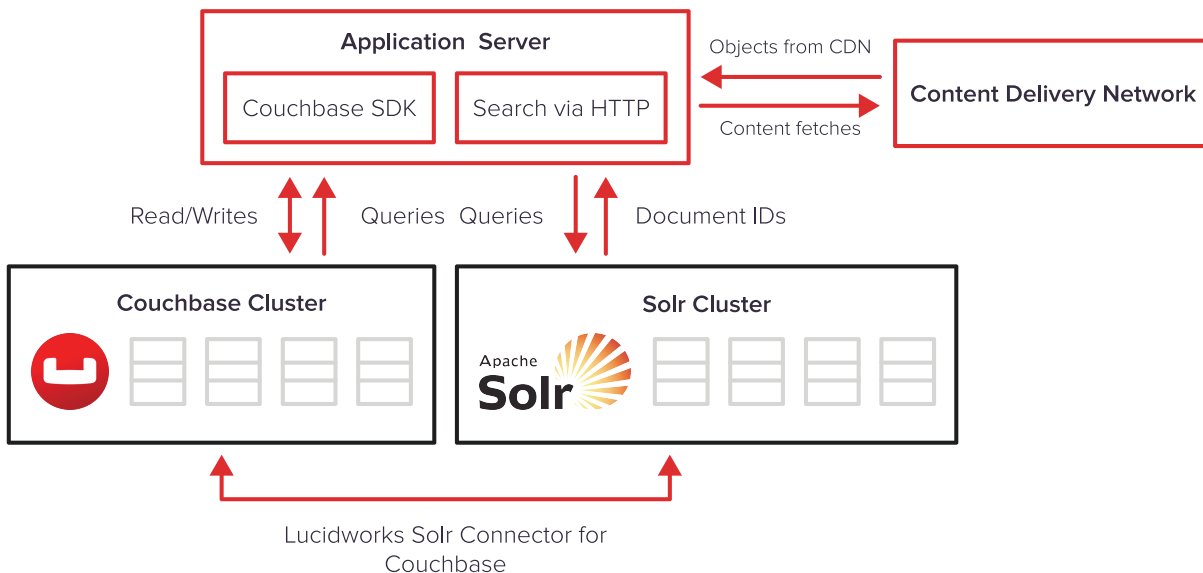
Application Server

Couchbase SDK

Search via HTTP

Objects from CDN

Content fetches

Content Delivery Network

Read/Writes

Queries

Queries

Document IDs

Couchbase Cluster

Solr Cluster

Apache Solr

Lucidworks Solr Connector for Couchbase